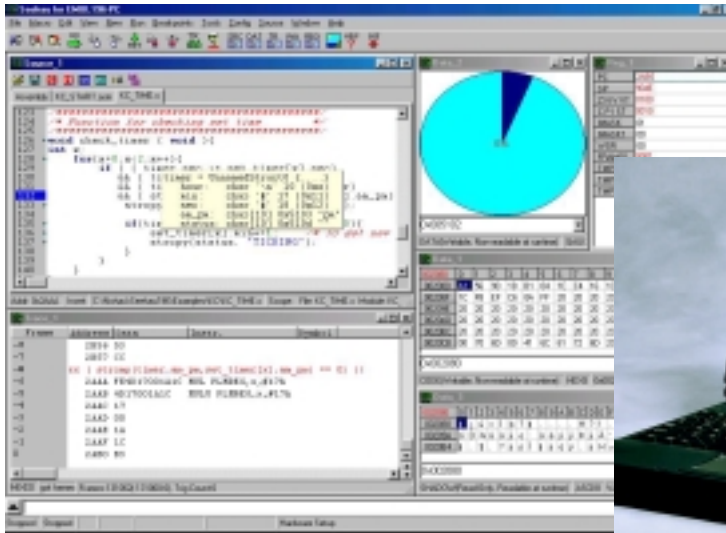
File Memory Edit View Run Breakpoints Tools Config Source Window Help

Source_1

void check_timer ( void ){
int x;
for(x=0;x<2;x++){
if ( ( timer_max >= set_timer[x].max)
strcpy(status, "TICKING");

Frame Address Data Instr.
-8 DAAA FE
-7 DAAB 40
-6 DAAC 17
-5 DAAD 00
-4 DAAE 1A
-3 DAAF 1C
-2 DAB0 80

Hardware Setup